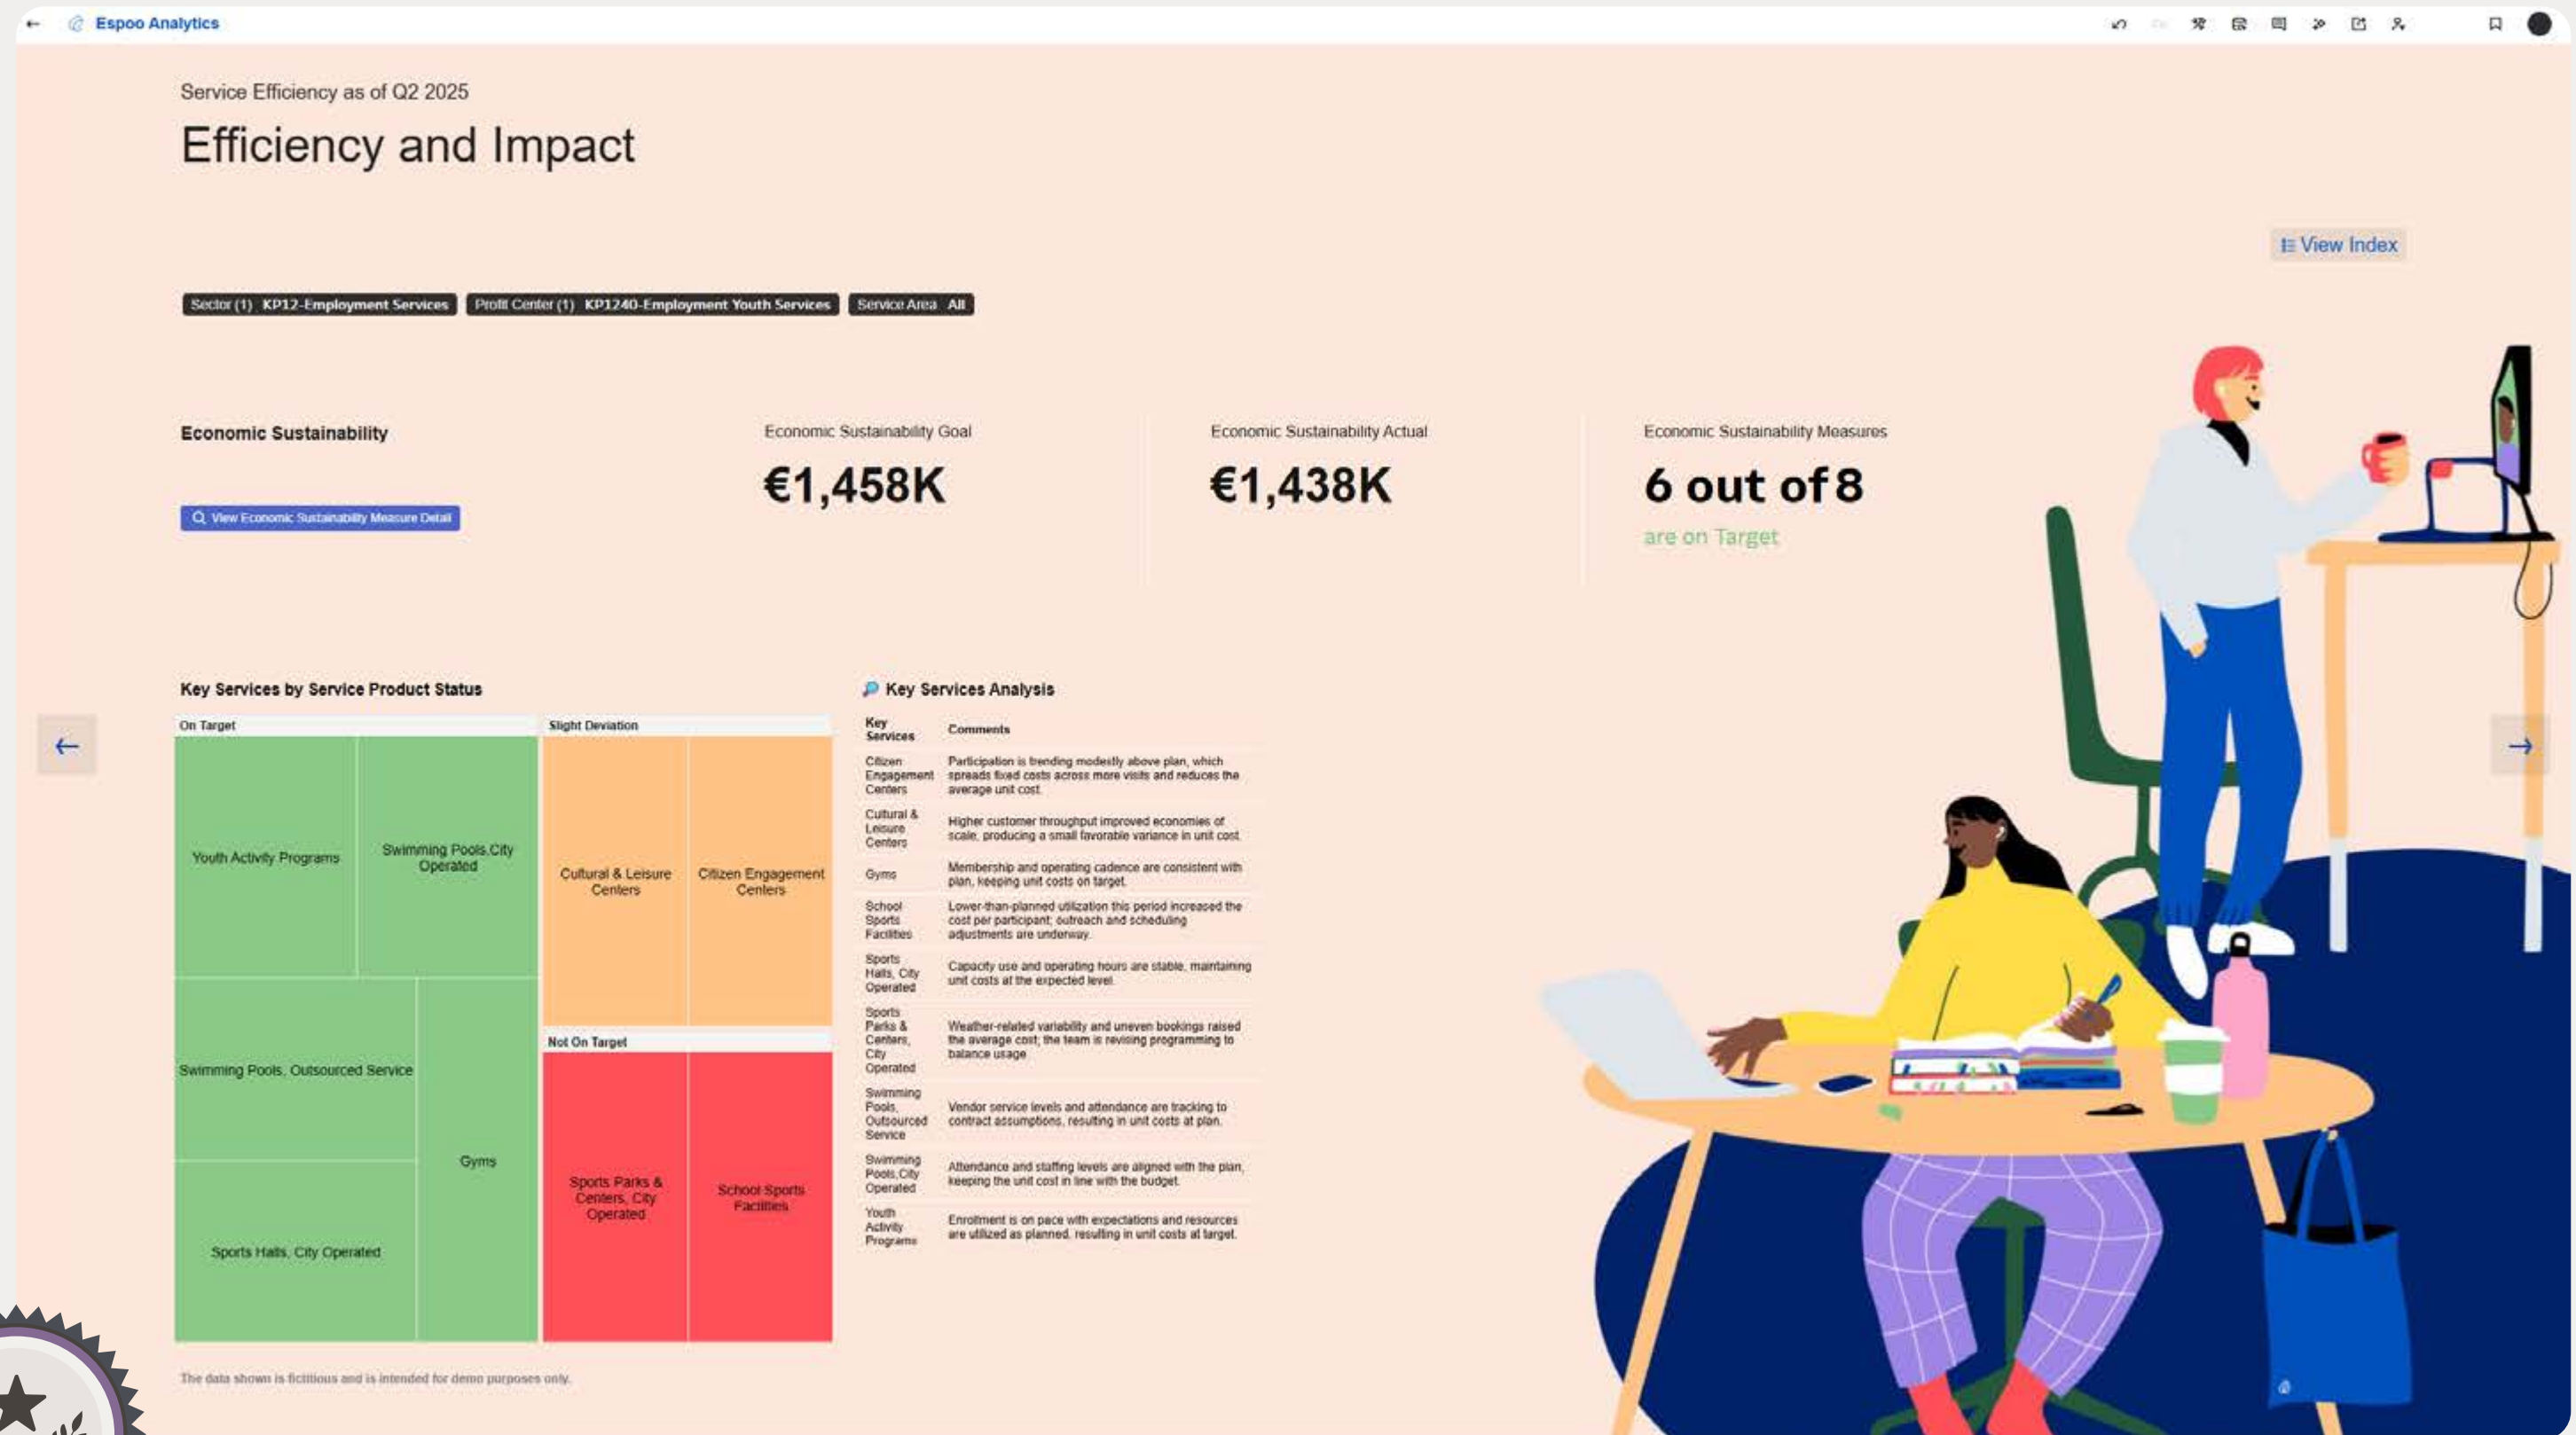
Espoo Analytics

Service Efficiency as of Q2 2025

Efficiency and Impact

View Index

Sector (1) KP12-Employment Services | Profit Center (1) KP1240-Employment Youth Services | Service Area All

Economic Sustainability

View Economic Sustainability Measure Detail

Economic Sustainability Goal
€1,458K

Economic Sustainability Actual
€1,438K

Economic Sustainability Measures
6 out of 8
are on Target

Key Services by Service Product Status

On Target
Youth Activity Programs
Swimming Pools,City Operated
Swimming Pools, Outsourced Service
Gyms
Sports Halls, City Operated

Slight Deviation
Cultural & Leisure Centers
Citizen Engagement Centers

Not On Target
Sports Parks & Centers, City Operated
School Sports Facilities

Key Services Analysis

| Key Services | Comments |
|---|---|
| Citizen Engagement Centers | Participation is trending modestly above plan, which spreads fixed costs across more visits and reduces the average unit cost. |
| Cultural & Leisure Centers | Higher customer throughput improved economies of scale, producing a small favorable variance in unit cost. |
| Gyms | Membership and operating cadence are consistent with plan, keeping unit costs on target. |
| School Sports Facilities | Lower-than-planned utilization this period increased the cost per participant; outreach and scheduling adjustments are underway. |
| Sports Halls, City Operated | Capacity use and operating hours are stable, maintaining unit costs at the expected level. |
| Sports Parks & Centers, City Operated | Weather-related variability and uneven bookings raised the average cost; the team is revising programming to balance usage. |
| Swimming Pools, Outsourced Service | Vendor service levels and attendance are tracking to contract assumptions, resulting in unit costs at plan. |
| Swimming Pools,City Operated | Attendance and staffing levels are aligned with the plan, keeping the unit cost in line with the budget. |
| Youth Activity Programs | Enrollment is on pace with expectations and resources are utilized as planned, resulting in unit costs at target. |

The data shown is fictitious and is intended for demo purposes only.